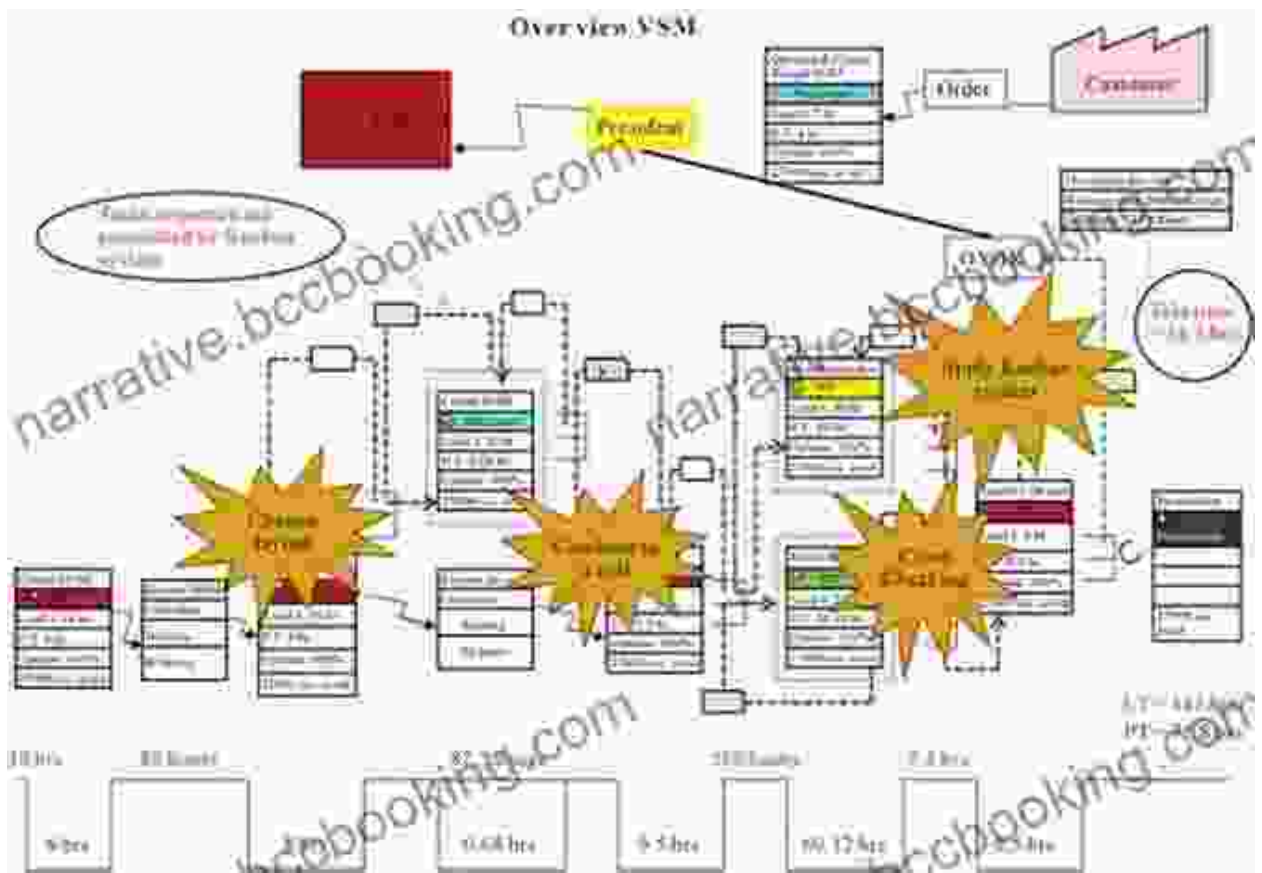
Over view VSM

President

Order

Customer

Tasks sequence not standardized for Kanban system

narrative.bccbooking.com

OXOX

Change Format

Commence to Lead

Cost Floating

Daily Kanban Review

narrative.bccbooking.com

narrative.bccbooking.com

narrative.bccbooking.com

Shipping

L/T = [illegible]
PT = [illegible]

10 hrs

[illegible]

82.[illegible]

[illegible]

7.4 hrs

8hrs

3 hrs

0.68 hrs

9.5 hrs

60.12 hrs

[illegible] hrs